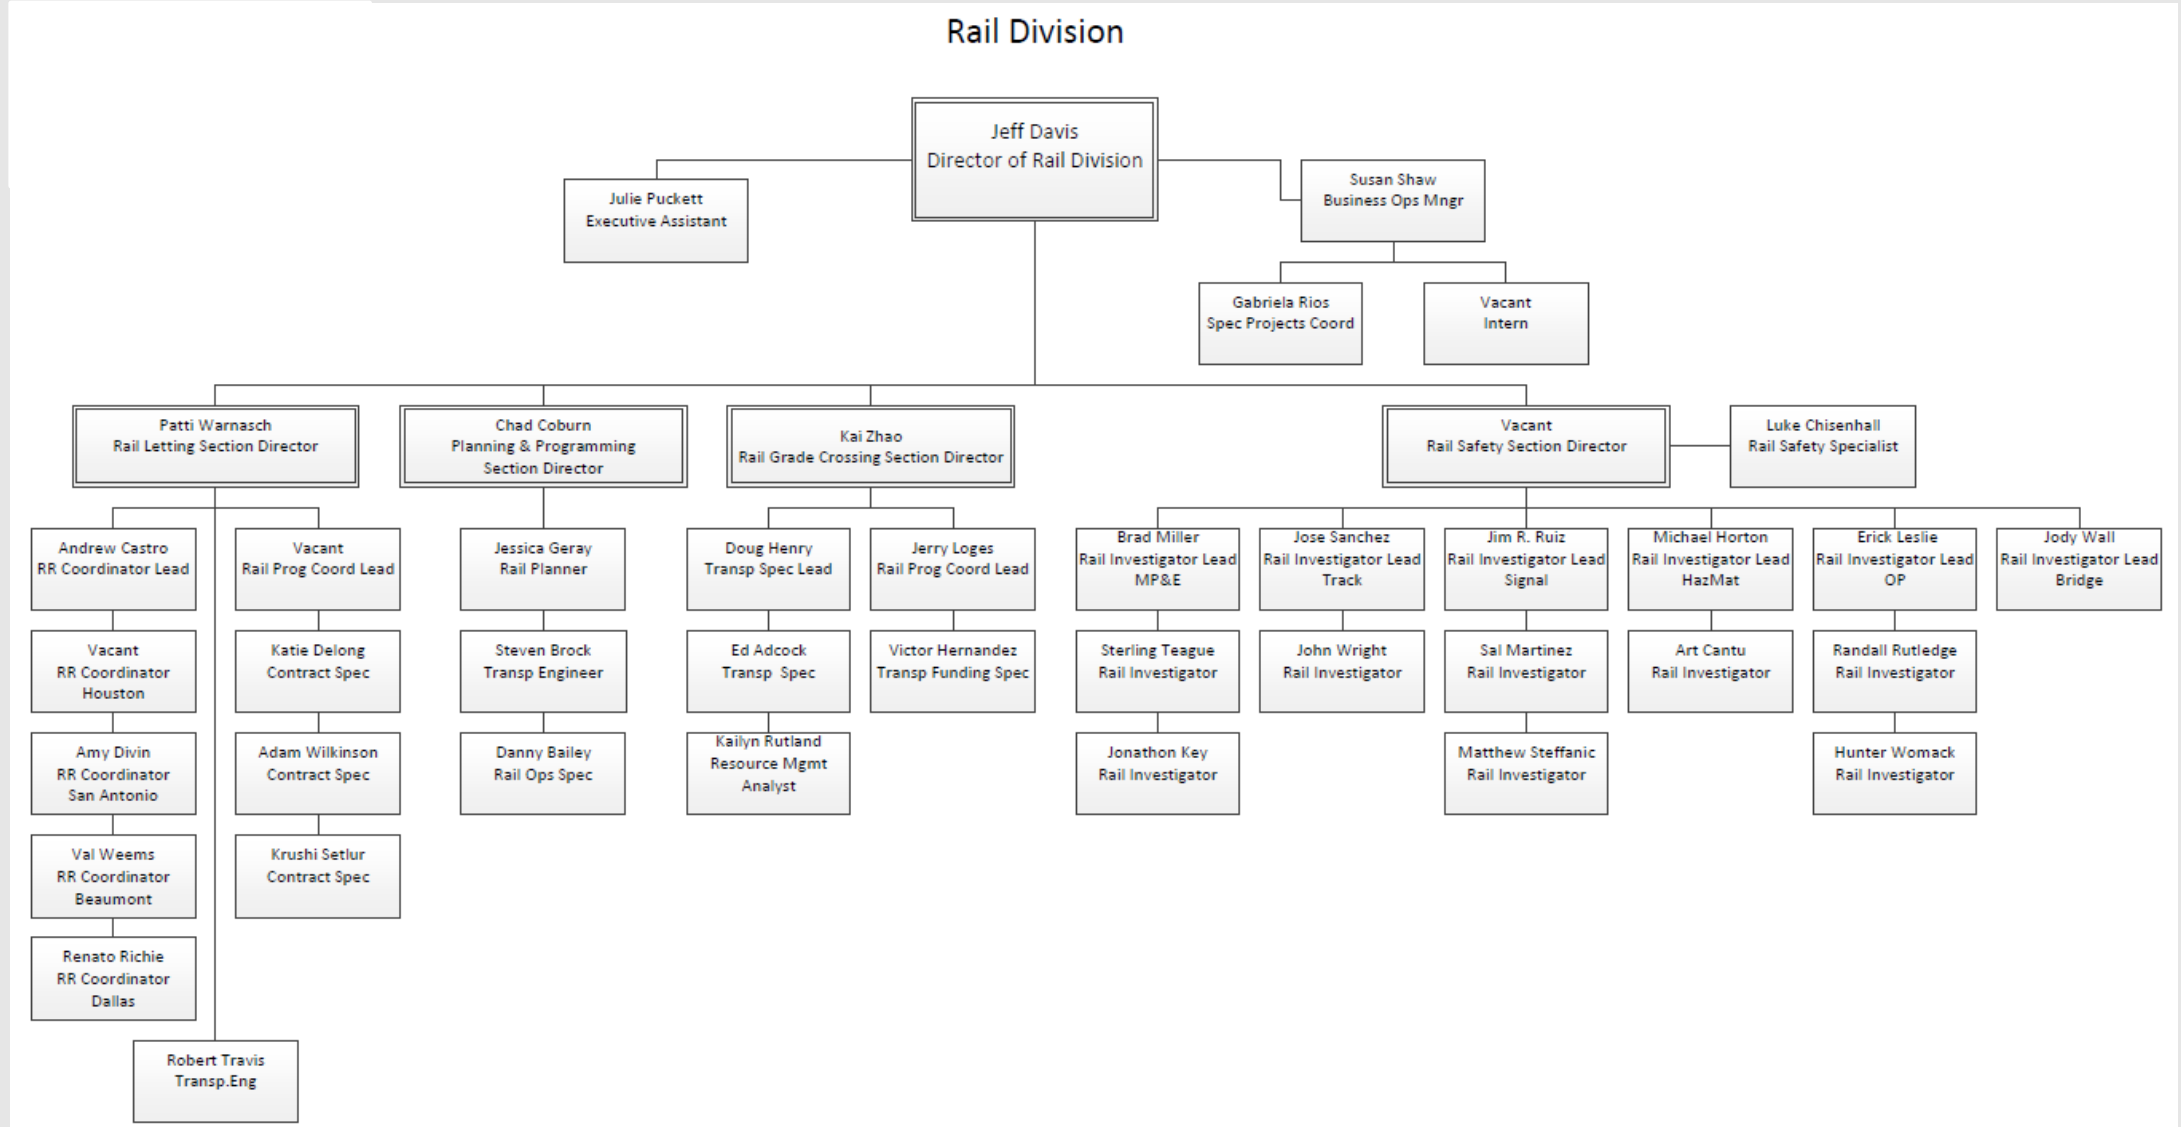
Rail Division

Jeff Davis
Director of Rail Division

Julie Puckett
Executive Assistant

Susan Shaw
Business Ops Mngr

Gabriela Rios
Spec Projects Coord

Vacant
Intern

Patti Warnasch
Rail Letting Section Director

Chad Coburn
Planning & Programming Section Director

Kai Zhao
Rail Grade Crossing Section Director

Vacant
Rail Safety Section Director

Luke Chisenhall
Rail Safety Specialist

Andrew Castro
RR Coordinator Lead

Vacant
RR Coordinator Houston

Amy Divin
RR Coordinator San Antonio

Val Weems
RR Coordinator Beaumont

Renato Richie
RR Coordinator Dallas

Robert Travis
Transp.Eng

Vacant
Rail Prog Coord Lead

Katie Delong
Contract Spec

Adam Wilkinson
Contract Spec

Krushi Setlur
Contract Spec

Jessica Geray
Rail Planner

Steven Brock
Transp Engineer

Danny Bailey
Rail Ops Spec

Doug Henry
Transp Spec Lead

Ed Adcock
Transp Spec

Kailyn Rutland
Resource Mgmt Analyst

Jerry Loges
Rail Prog Coord Lead

Victor Hernandez
Transp Funding Spec

Brad Miller
Rail Investigator Lead MP&E

Sterling Teague
Rail Investigator

Jonathon Key
Rail Investigator

Jose Sanchez
Rail Investigator Lead Track

John Wright
Rail Investigator

Jim R. Ruiz
Rail Investigator Lead Signal

Sal Martinez
Rail Investigator

Matthew Steffanic
Rail Investigator

Michael Horton
Rail Investigator Lead HazMat

Art Cantu
Rail Investigator

Erick Leslie
Rail Investigator Lead OP

Randall Rutledge
Rail Investigator

Hunter Womack
Rail Investigator

Jody Wall
Rail Investigator Lead Bridge